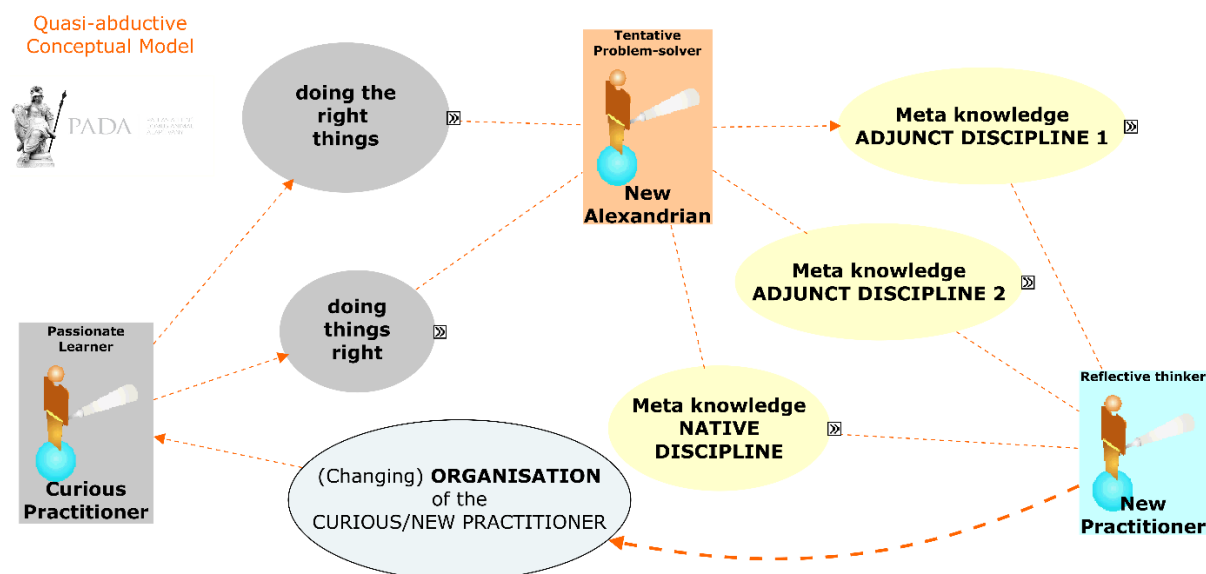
Quasi-abductive Conceptual Model

PADA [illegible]

doing the right things

Tentative Problem-solver

New Alexandrian

Meta knowledge ADJUNCT DISCIPLINE 1

Meta knowledge ADJUNCT DISCIPLINE 2

doing things right

Passionate Learner

Curious Practitioner

Meta knowledge NATIVE DISCIPLINE

Reflective thinker

New Practitioner

(Changing) ORGANISATION of the CURIOUS/NEW PRACTITIONER